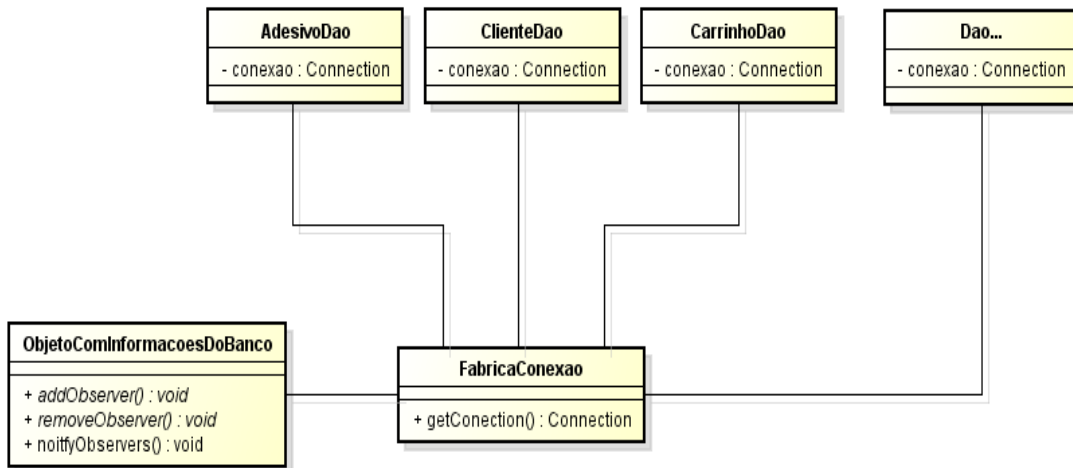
AdesivoDao
- conexao : Connection

ClienteDao
- conexao : Connection

CarrinhoDao
- conexao : Connection

Dao...
- conexao : Connection

ObjetoComInformacoesDoBanco
+ addObserver() : void
+ removeObserver() : void
+ noitfyObservers() : void

FabricaConexao
+ getConection() : Connection